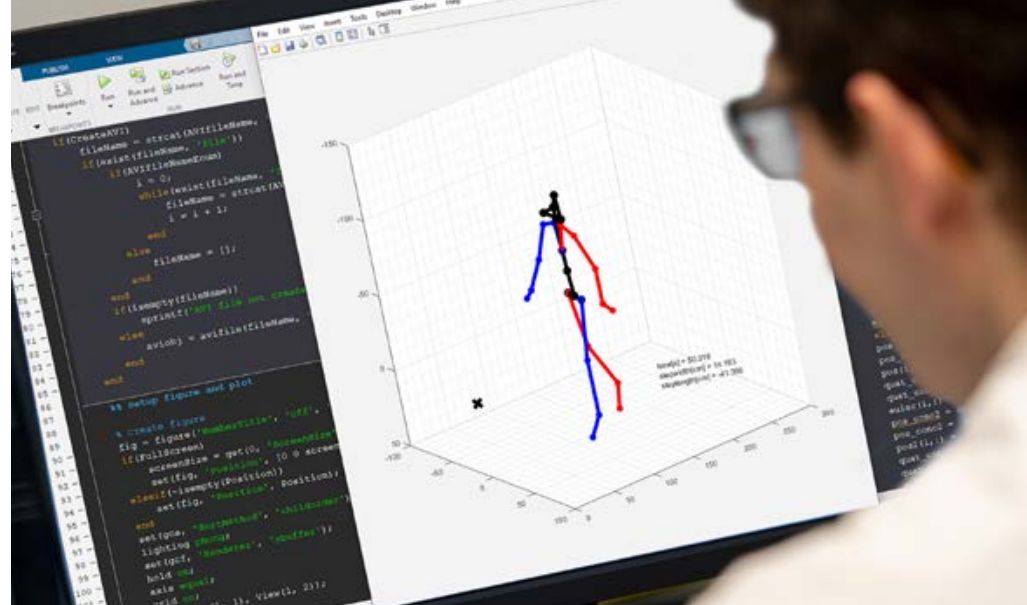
PUBLISH VIEW

Breakpoints Run Run and Advance Run Section Advance Run and Time

BREAKPOINTS RUN

if(CreateAVI)
fileName = strcat(AVIfileName,
if(exist(fileName, 'file'))
if(AVIfileNameEnum)
i = 0;
while(exist(fileName, '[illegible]
fileName = strcat(AV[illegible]
i = i + 1;
end
else
fileName = [];
end
end
if(isempty(fileName))
sprintf('AVI file not create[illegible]
else
aviob) = avifile(fileName,
end
end

%% setup figure and plot

% create figure
fig = figure('NumberTitle', 'off',
if(FullScreen)
screenSize = get(0, 'ScreenSize'
set(fig, 'Position', [0 0 screen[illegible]
elseif(~isempty(Position))
set(fig, 'Position', Position);
end
set(gca, 'SortMethod', 'childorder')
lighting phong;
set(gcf, 'Renderer', 'zbuffer');
hold on;
axis equal;
grid on;
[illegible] 1)), view(1, 2));

File Edit View Insert Tools Desktop Window Help

-150
-100
-50
0
50
-100
-50
0
50
100
0
50
100
150
200
250
300

time[s] = 50.278
stepwidth[cm] = 10.193
steplength[cm] = -41.386

pos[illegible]
pos_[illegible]
pos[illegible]
quat_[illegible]
quat_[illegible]
euler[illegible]
pos_cond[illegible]
pos_cond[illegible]
pos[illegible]